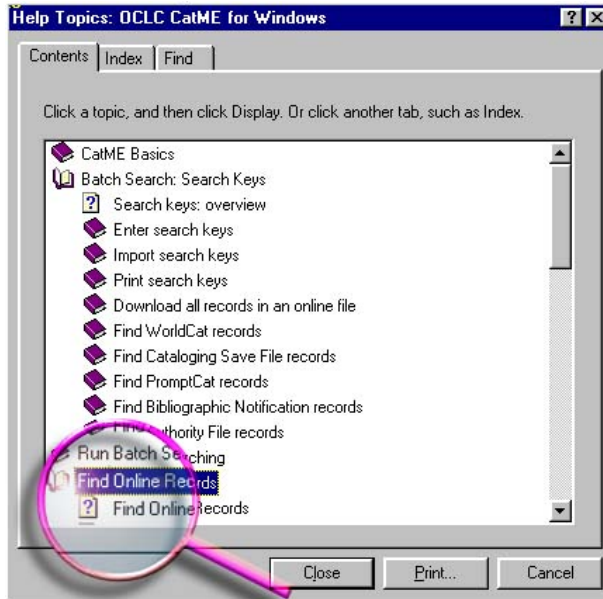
Help Topics: OCLC CatME for Windows

?

X

Contents

Index

Find

Click a topic, and then click Display. Or click another tab, such as Index.

CatME Basics

Batch Search: Search Keys

Search keys: overview

Enter search keys

Import search keys

Print search keys

Download all records in an online file

Find WorldCat records

Find Cataloging Save File records

Find PromptCat records

Find Bibliographic Notification records

Find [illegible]thority File records

Run Batch Se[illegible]ching

Find Online Re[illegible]ds

Find Online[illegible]Records

Close

Print...

Cancel